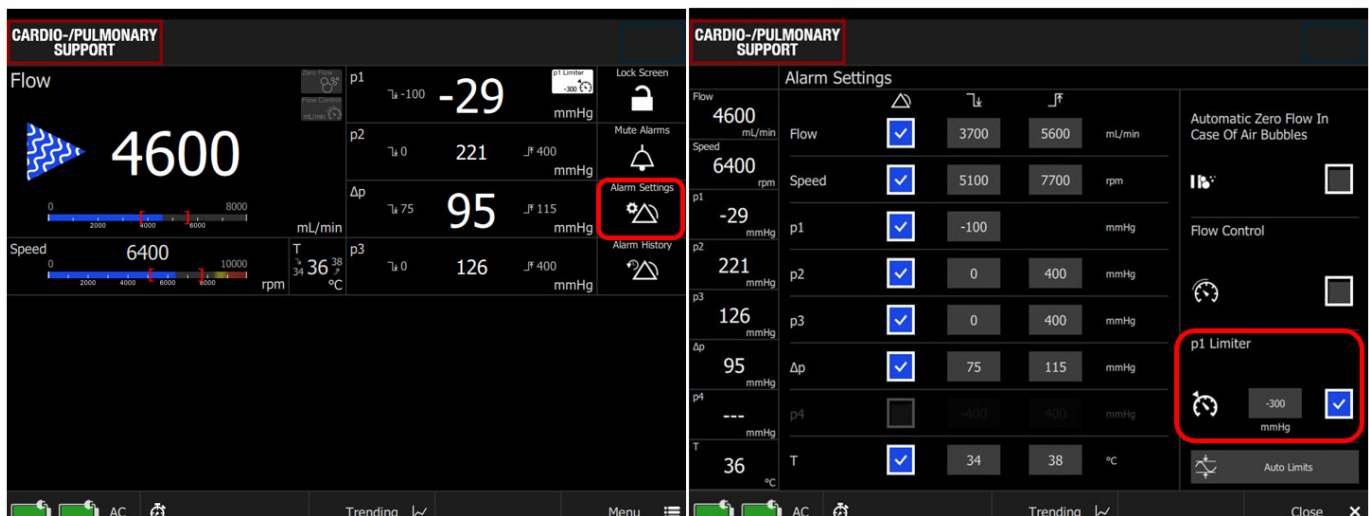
CARDIO-/PULMONARY SUPPORT

Flow

Zero Flow

Flow Control ml/min

4600

0 8000
2000 4000 6000

mL/min

Speed 6400

0 10000
2000 4000 6000 8000

rpm

T
34 36 38
°C

p1 -100 -29
p1 Limiter -300
mmHg

p2 0 221 400
mmHg

Δp 75 95 115
mmHg

p3 0 126 400
mmHg

Lock Screen

Mute Alarms

Alarm Settings

Alarm History

AC

Trending

Menu

CARDIO-/PULMONARY SUPPORT

Alarm Settings

Flow
4600
mL/min

Speed
6400
rpm

p1
-29
mmHg

p2
221
mmHg

p3
126
mmHg

Δp
95
mmHg

p4
---
mmHg

T
36
°C

| | | | | |
|---|---|---|---|---|
| Flow | ☑ | 3700 | 5600 | mL/min |
| Speed | ☑ | 5100 | 7700 | rpm |
| p1 | ☑ | -100 | | mmHg |
| p2 | ☑ | 0 | 400 | mmHg |
| p3 | ☑ | 0 | 400 | mmHg |
| Δp | ☑ | 75 | 115 | mmHg |
| p4 | | -400 | 400 | mmHg |
| T | ☑ | 34 | 38 | °C |

Automatic Zero Flow In Case Of Air Bubbles

Flow Control

p1 Limiter

-300
mmHg

Auto Limits

AC

Trending

Close